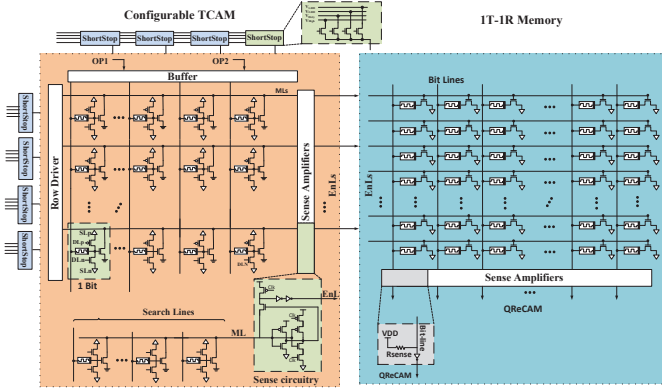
Configurable TCAM

1T-1R Memory

ShortStop

ShortStop

ShortStop

ShortStop

OP1

OP2

Buffer

MLs

Bit Lines

ShortStop

ShortStop

ShortStop

ShortStop

Row Driver

Sense Amplifiers

EnLs

EnLs

SLp

DLp

DLn

SLn

DLn

1 Bit

Sense Amplifiers

EnL

Search Lines

ML

QReCAM

VDD

Bit-lines

Rsense

QReCAM

Sense circuitry